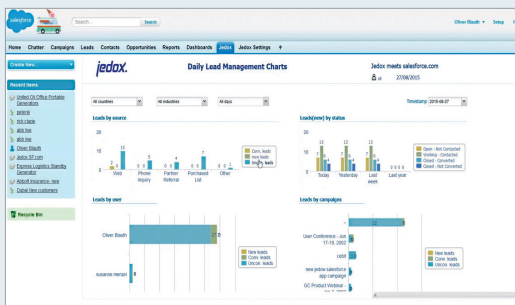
salesforce

Search... Search

Oliver Blauth Setup

Home Chatter Campaigns Leads Contacts Opportunities Reports Dashboards Jedox Jedox Settings +

Create New...

Recent Items

United Oil Office Portable Generators

polprie

rick clarke

abc line

abc line

Oliver Blauth

Jedox SF.com

Express Logistics Standby Generator

Abbott Insurance- new

Dubai New business

Recycle Bin

jedox.

Daily Lead Management Charts

Jedox meets salesforce.com

all 27/08/2015

All countries

All industries

All days

Timestamp 2015-08-27

Leads by source

Conv. leads

new leads

Unconv. leads

Web

Phone inquiry

Partner Referral

Purchased List

Other

Leads(new) by status

Open - Not Contacted

Working - Contacted

Closed - Converted

Closed - Not Converted

Today

Yesterday

Last week

Last year

Leads by user

Oliver Blauth

susanne menzel

New leads

Conv. leads

Unconv. leads

Leads by campaigns

User Conference - Jun 17-19, 2002

cebit

new jedox salesforce app campaign

GC Product Webinar -

New leads

Conv. leads

Unconv. leads